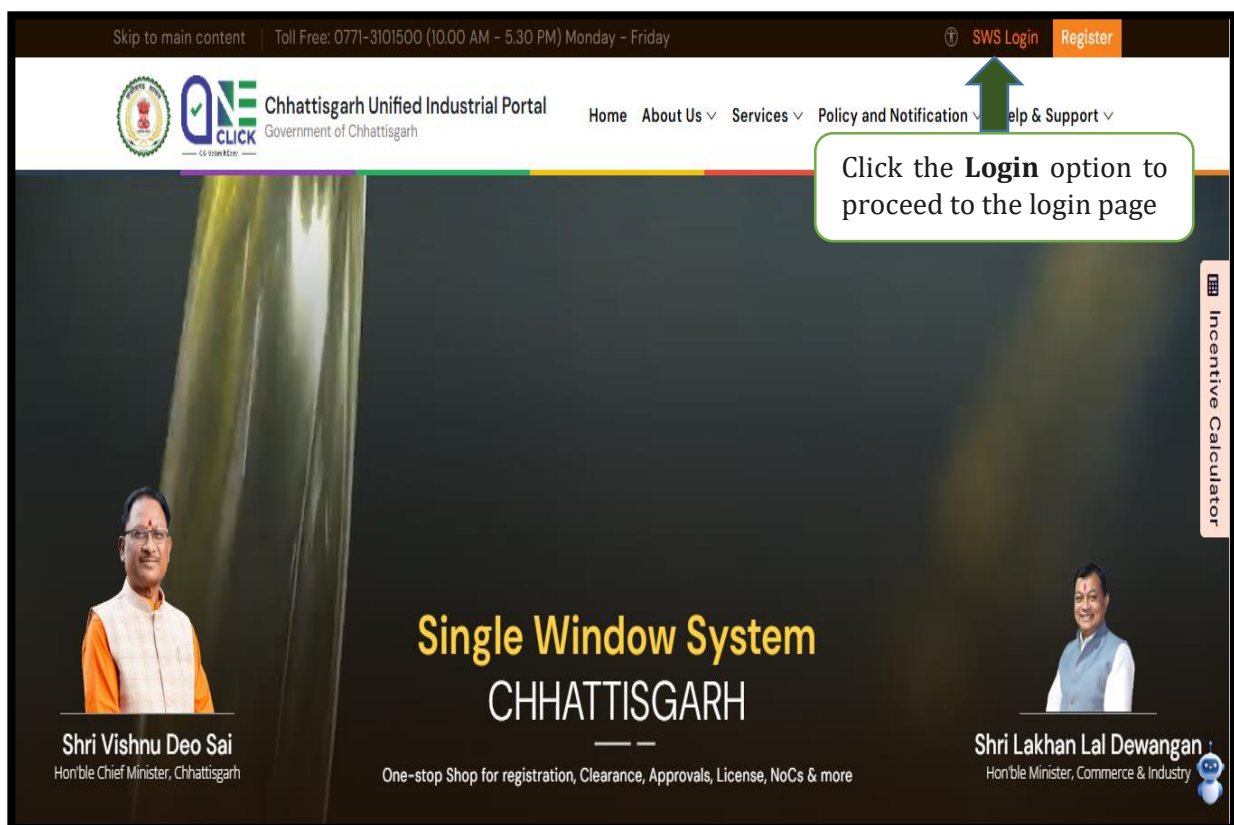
Skip to main content | Toll Free: 0771-3101500 (10.00 AM - 5.30 PM) Monday - Friday

SWS Login Register

ONE CLICK

CG Vision Next

Chhattisgarh Unified Industrial Portal
Government of Chhattisgarh

Home About Us Services Policy and Notification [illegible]elp & Support

Click the **Login** option to proceed to the login page

Incentive Calculator

Single Window System
CHHATTISGARH

One-stop Shop for registration, Clearance, Approvals, License, NoCs & more

Shri Vishnu Deo Sai
Hon'ble Chief Minister, Chhattisgarh

Shri Lakhan Lal Dewangan
Hon'ble Minister, Commerce & Industry